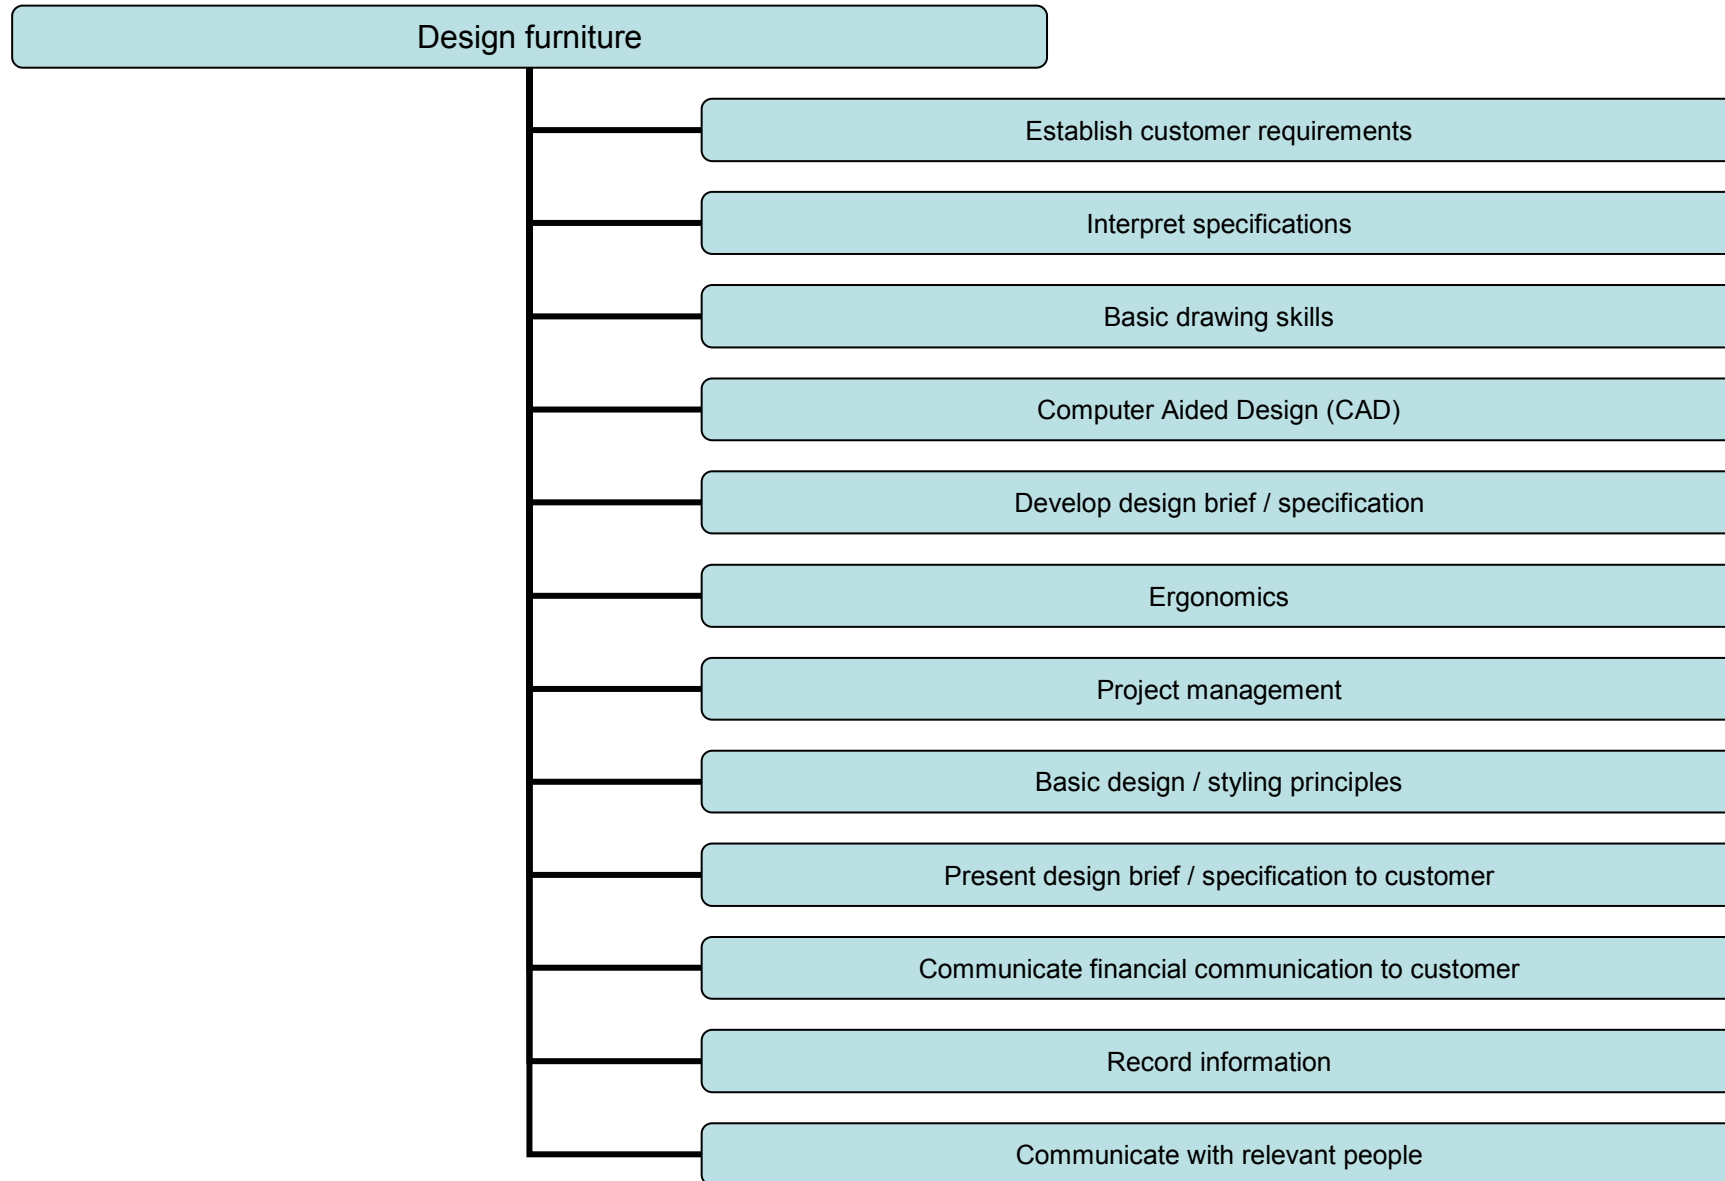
Design furniture

Establish customer requirements

Interpret specifications

Basic drawing skills

Computer Aided Design (CAD)

Develop design brief / specification

Ergonomics

Project management

Basic design / styling principles

Present design brief / specification to customer

Communicate financial communication to customer

Record information

Communicate with relevant people